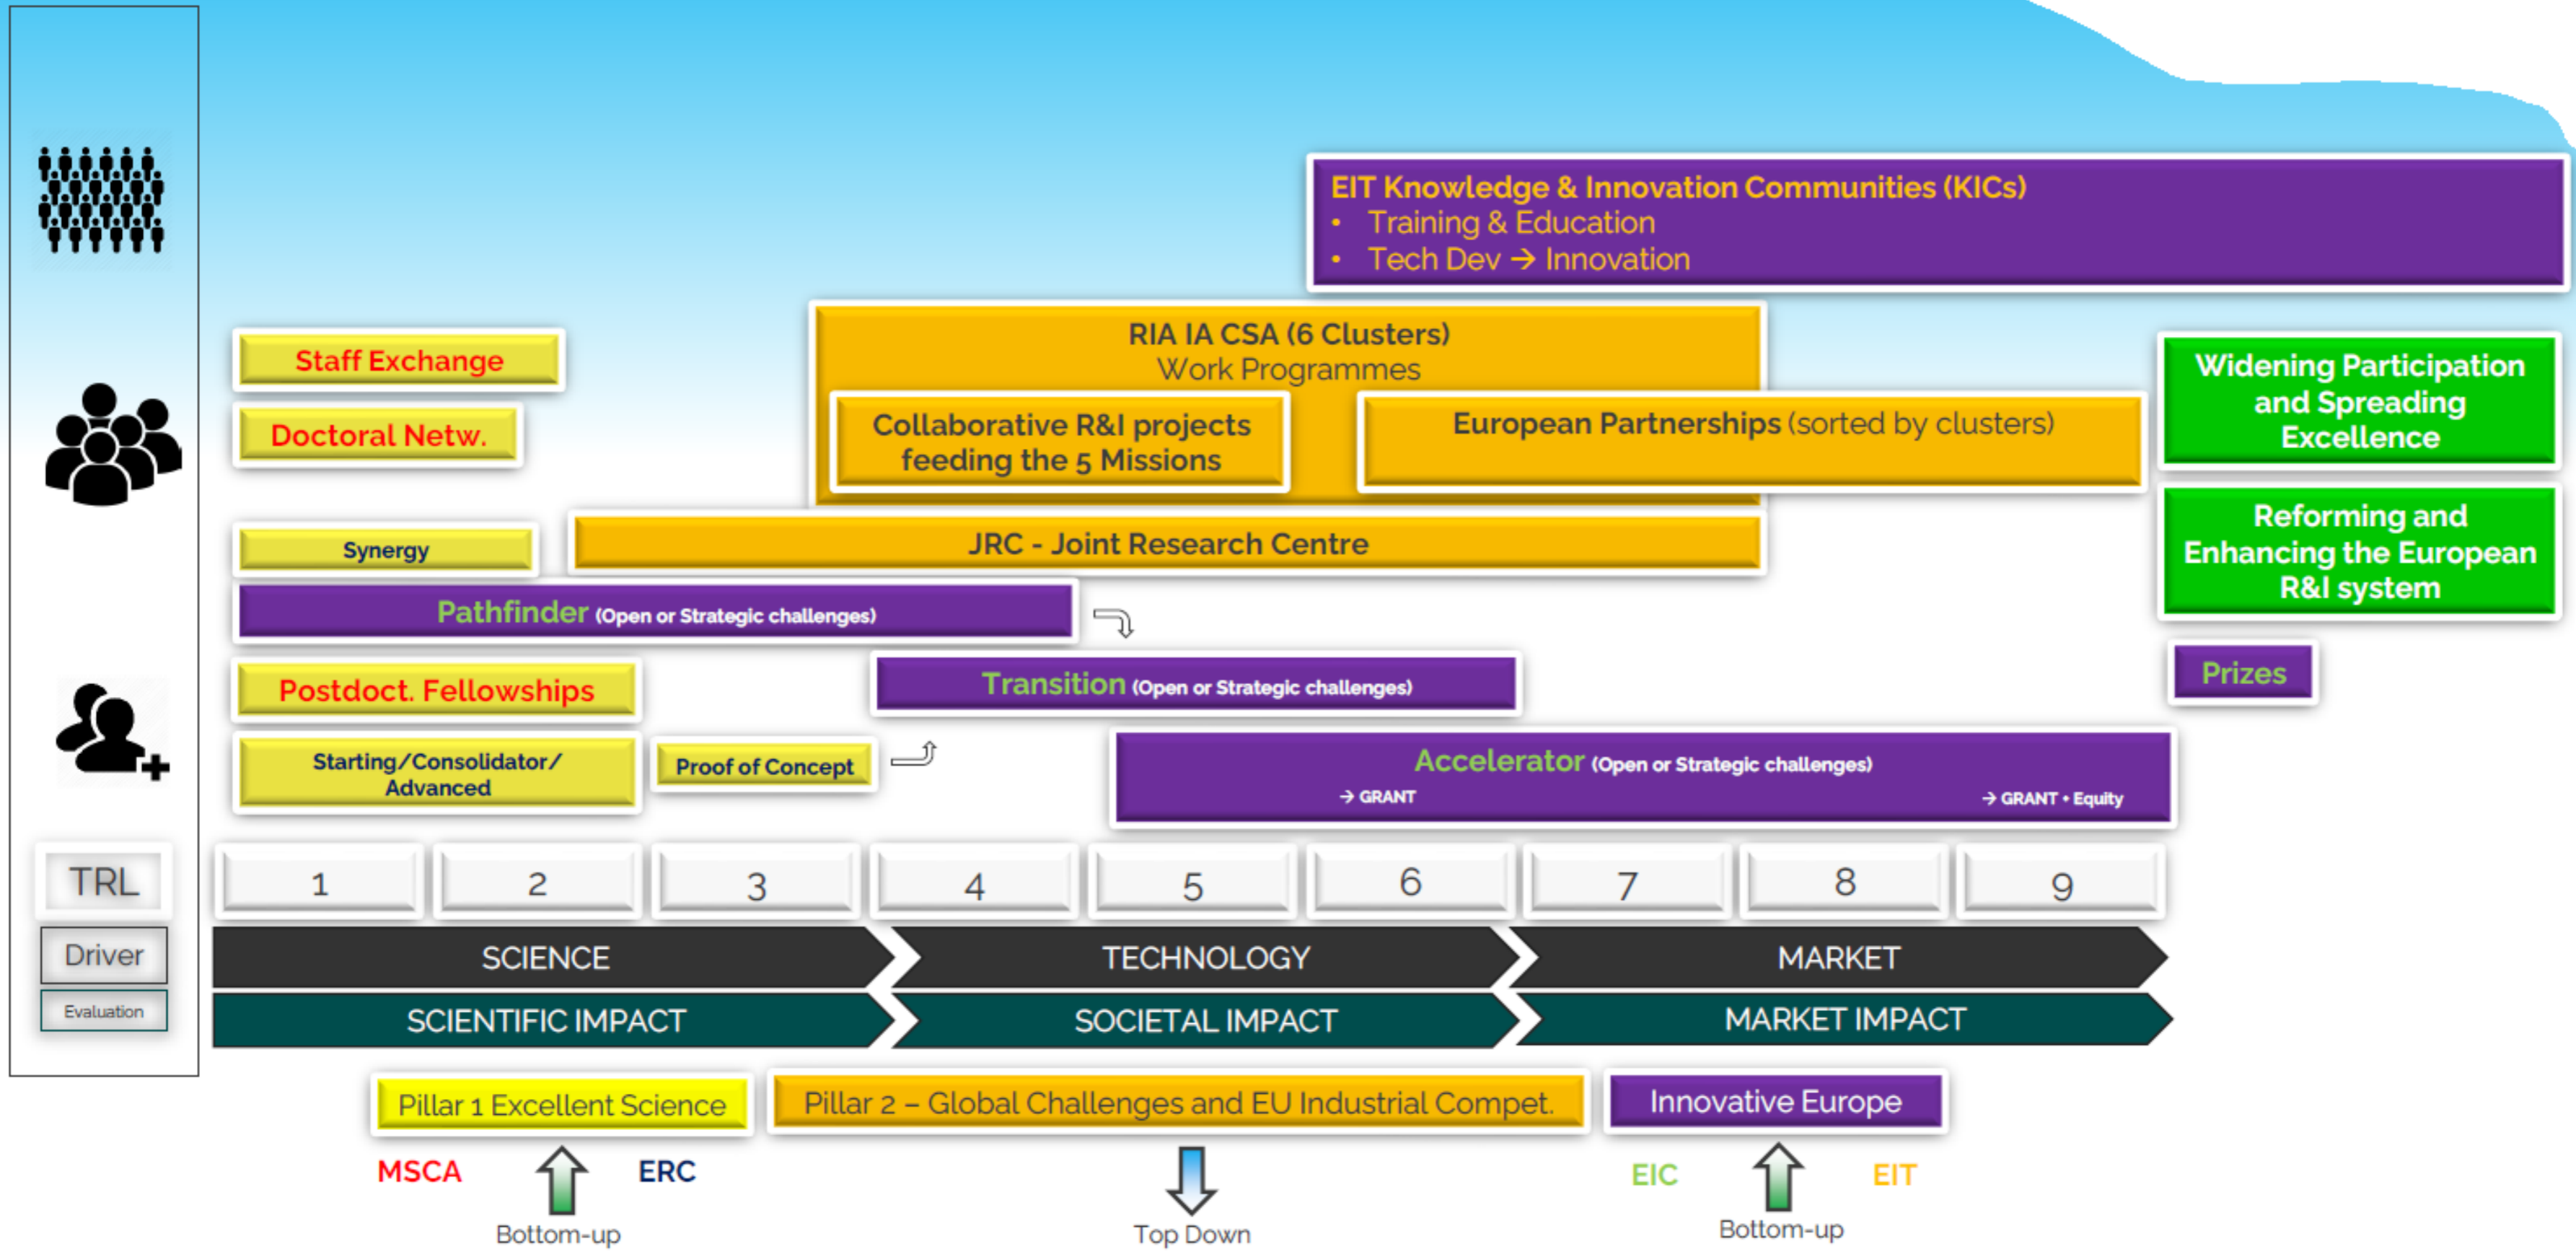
EIT Knowledge & Innovation Communities (KICs)
• Training & Education
• Tech Dev → Innovation

Staff Exchange

Doctoral Netw.

RIA IA CSA (6 Clusters)
Work Programmes

Collaborative R&I projects feeding the 5 Missions

European Partnerships (sorted by clusters)

Widening Participation and Spreading Excellence

Reforming and Enhancing the European R&I system

Synergy

JRC - Joint Research Centre

Pathfinder (Open or Strategic challenges)

Postdoct. Fellowships

Transition (Open or Strategic challenges)

Prizes

Starting/Consolidator/ Advanced

Proof of Concept

Accelerator (Open or Strategic challenges)
→ GRANT
→ GRANT • Equity

TRL

| 1 | 2 | 3 | 4 | 5 | 6 | 7 | 8 | 9 |
|---|---|---|---|---|---|---|---|---|

Driver
SCIENCE
TECHNOLOGY
MARKET

Evaluation
SCIENTIFIC IMPACT
SOCIETAL IMPACT
MARKET IMPACT

Pillar 1 Excellent Science
Pillar 2 – Global Challenges and EU Industrial Compet.
Innovative Europe

MSCA
ERC
Bottom-up
Top Down
EIC
EIT
Bottom-up